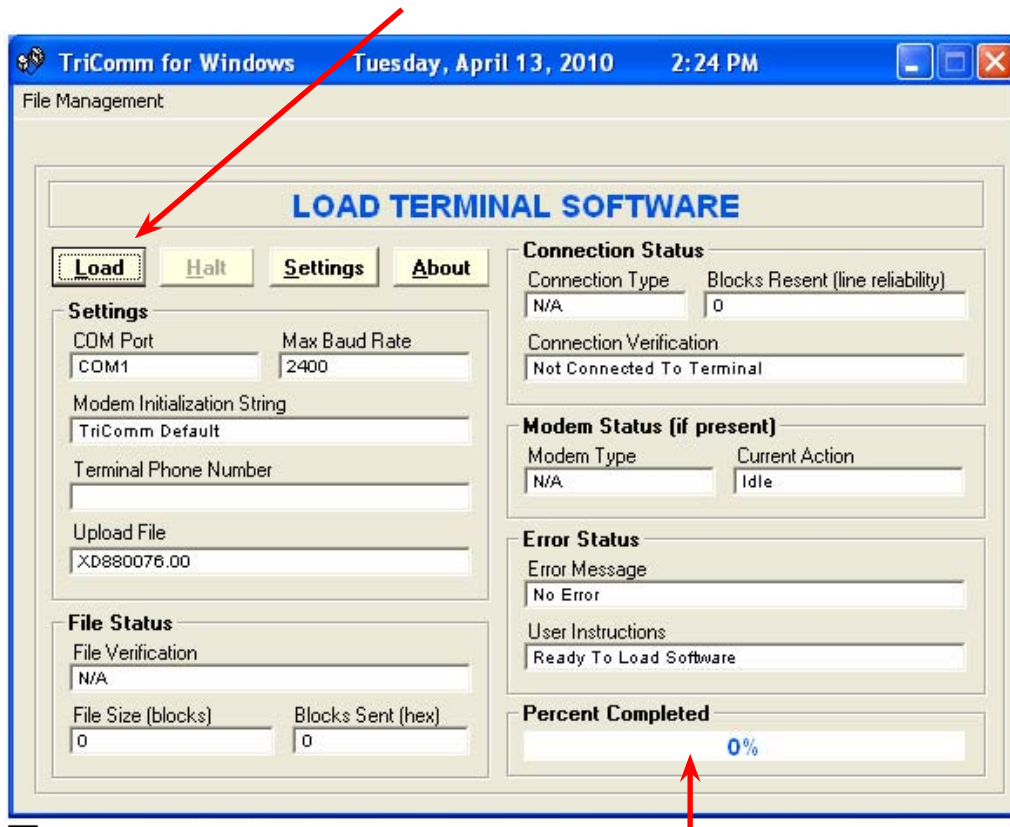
TriComm for Windows Tuesday, April 13, 2010 2:24 PM

File Management

LOAD TERMINAL SOFTWARE

Load Halt Settings About

Settings

COM Port
COM1

Max Baud Rate
2400

Modem Initialization String
TriComm Default

Terminal Phone Number

Upload File
XD880076.00

File Status

File Verification
N/A

File Size (blocks)
0

Blocks Sent (hex)
0

Connection Status

Connection Type
N/A

Blocks Resent (line reliability)
0

Connection Verification
Not Connected To Terminal

Modem Status (if present)

Modem Type
N/A

Current Action
Idle

Error Status

Error Message
No Error

User Instructions
Ready To Load Software

Percent Completed

0%